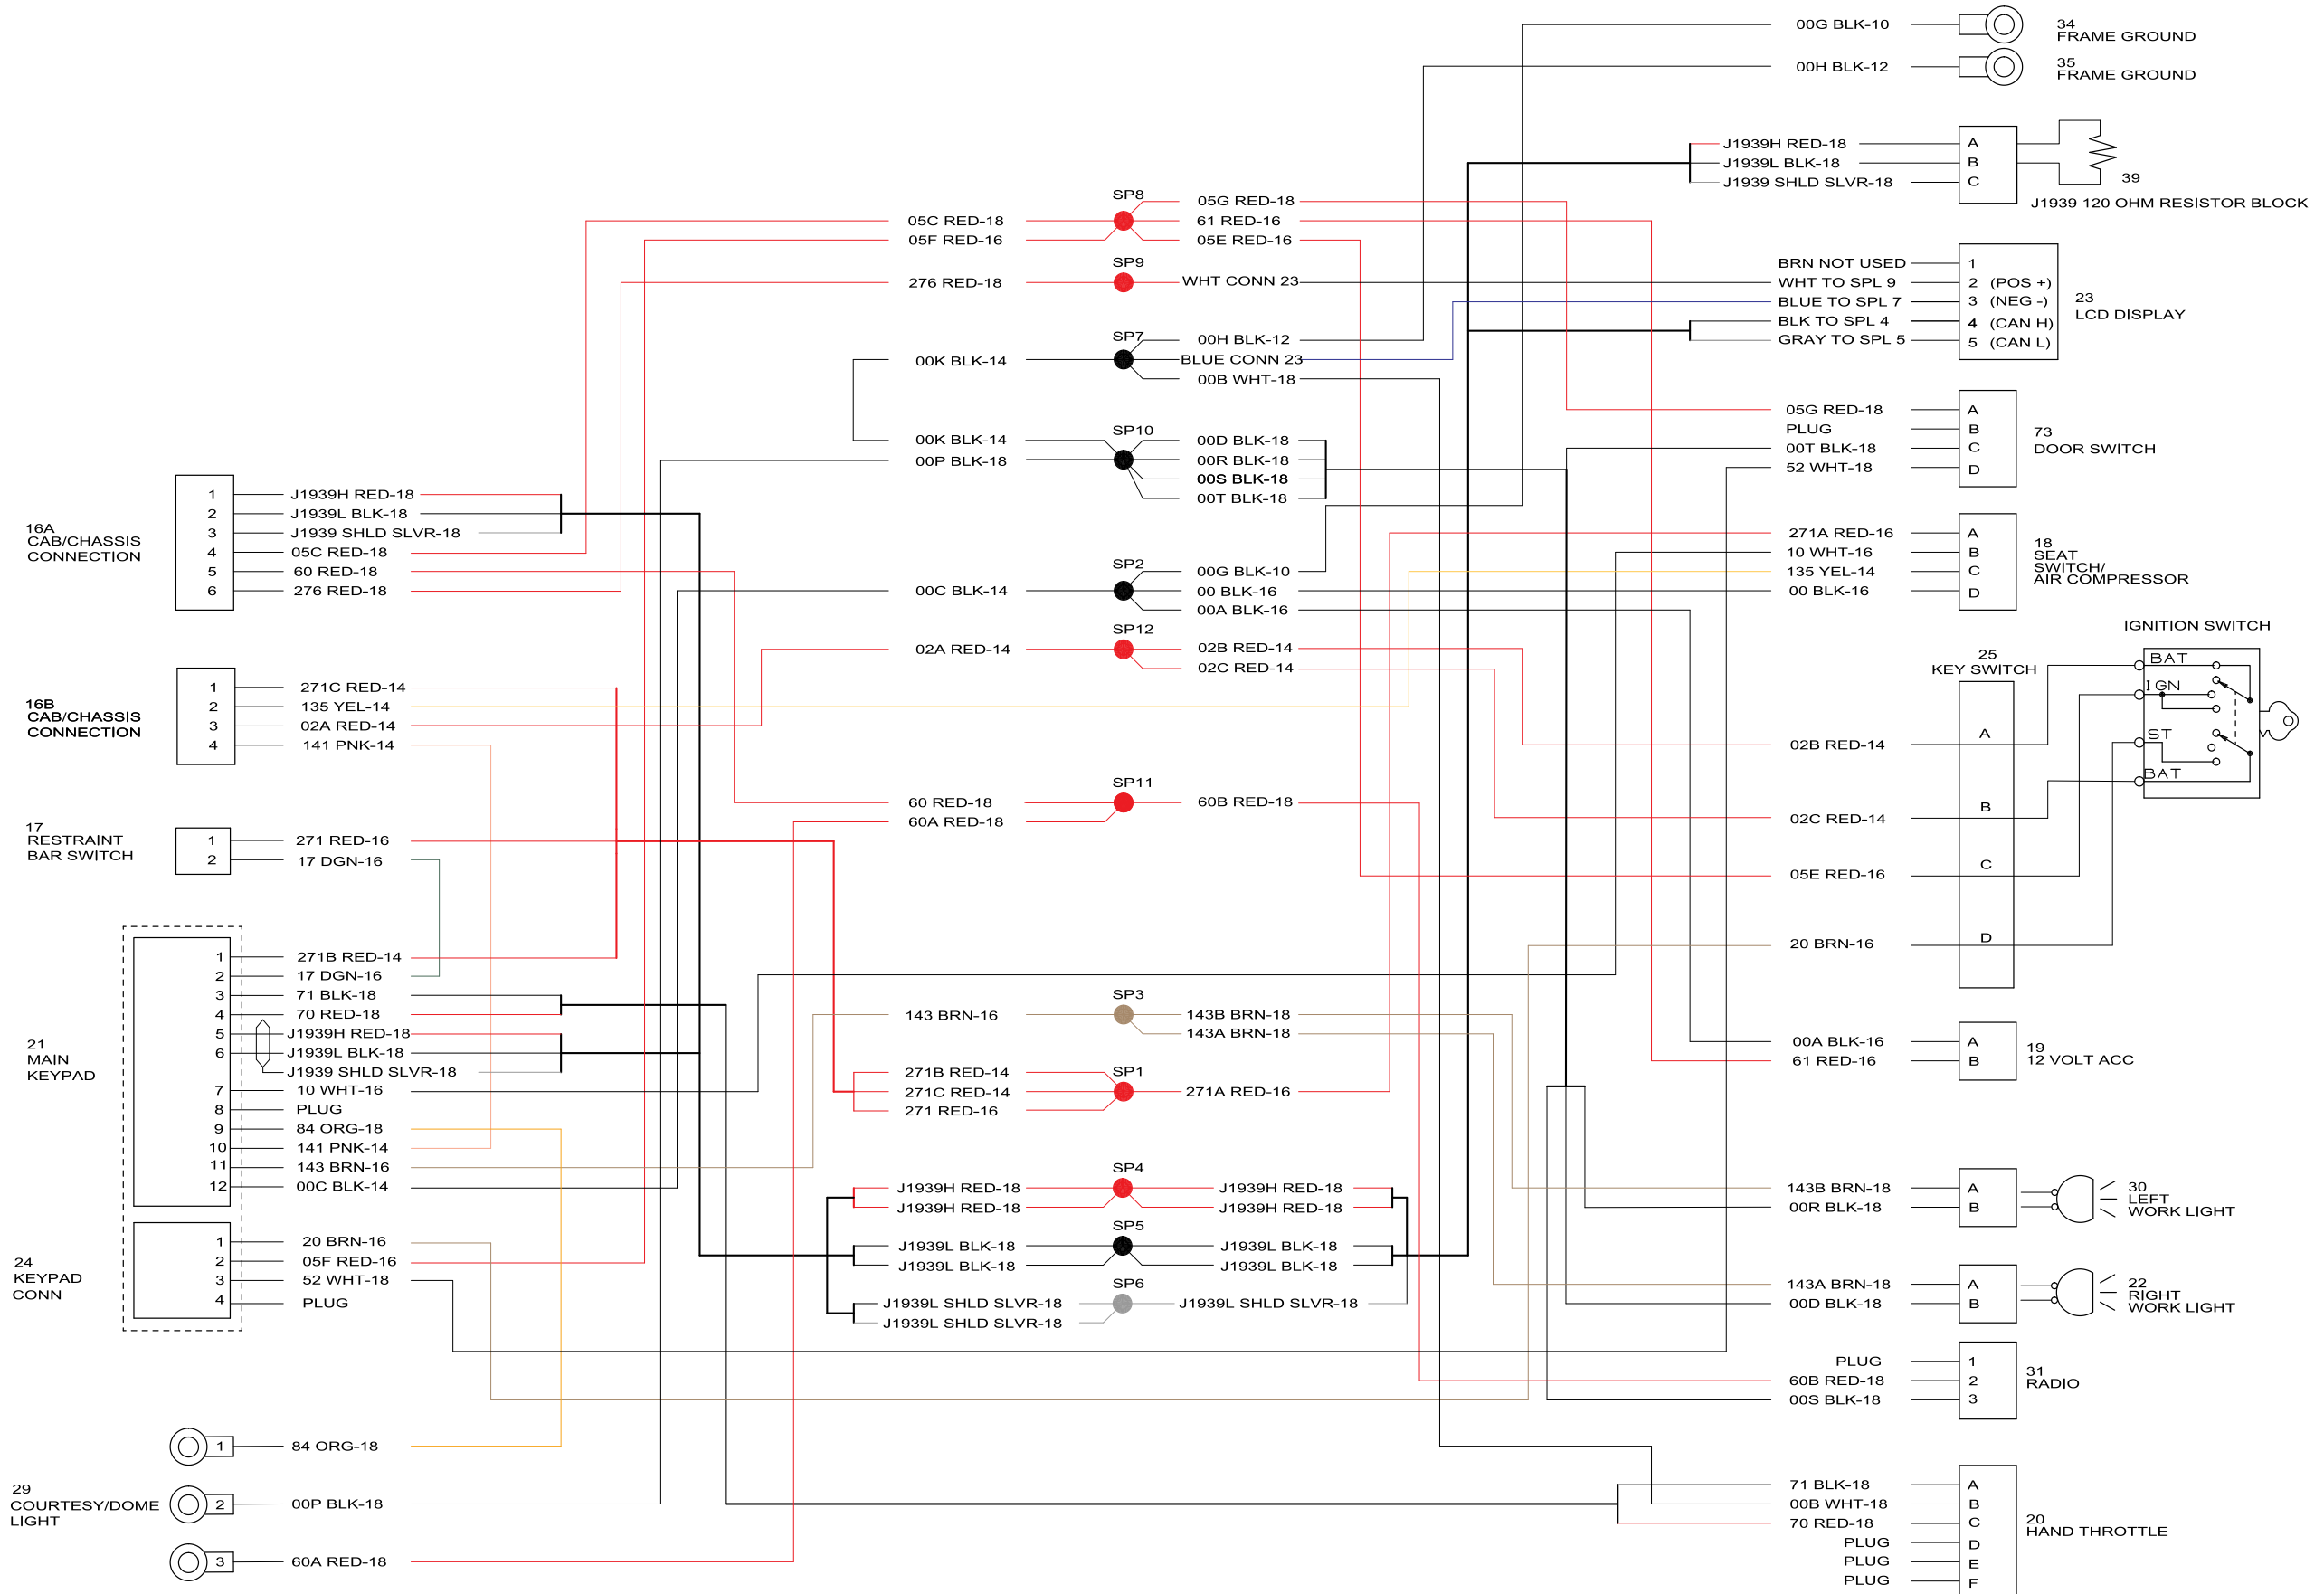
00G BLK-10
34
FRAME GROUND
00H BLK-12
35
FRAME GROUND
J1939H RED-18
J1939L BLK-18
J1939 SHLD SLVR-18
A
B
C
39
J1939 120 OHM RESISTOR BLOCK
SP8
05C RED-18
05F RED-16
05G RED-18
61 RED-16
05E RED-16
SP9
276 RED-18
WHT CONN 23
BRN NOT USED
WHT TO SPL 9
BLUE TO SPL 7
BLK TO SPL 4
GRAY TO SPL 5
1
2 (POS +)
3 (NEG -)
4 (CAN H)
5 (CAN L)
23
LCD DISPLAY
SP7
00K BLK-14
00H BLK-12
BLUE CONN 23
00B WHT-18
05G RED-18
PLUG
00T BLK-18
52 WHT-18
A
B
C
D
73
DOOR SWITCH
SP10
00K BLK-14
00P BLK-18
00D BLK-18
00R BLK-18
00S BLK-18
00T BLK-18
16A
CAB/CHASSIS
CONNECTION
1
2
3
4
5
6
J1939H RED-18
J1939L BLK-18
J1939 SHLD SLVR-18
05C RED-18
60 RED-18
276 RED-18
271A RED-16
10 WHT-16
135 YEL-14
00 BLK-16
A
B
C
D
18
SEAT
SWITCH/
AIR COMPRESSOR
SP2
00C BLK-14
00G BLK-10
00 BLK-16
00A BLK-16
SP12
02A RED-14
02B RED-14
02C RED-14
IGNITION SWITCH
25
KEY SWITCH
BAT
IGN
ST
BAT
16B
CAB/CHASSIS
CONNECTION
1
2
3
4
271C RED-14
135 YEL-14
02A RED-14
141 PNK-14
02B RED-14
A
B
C
D
SP11
60 RED-18
60A RED-18
60B RED-18
02C RED-14
17
RESTRAINT
BAR SWITCH
1
2
271 RED-16
17 DGN-16
05E RED-16
20 BRN-16
21
MAIN
KEYPAD
1
2
3
4
5
6
7
8
9
10
11
12
271B RED-14
17 DGN-16
71 BLK-18
70 RED-18
J1939H RED-18
J1939L BLK-18
J1939 SHLD SLVR-18
10 WHT-16
PLUG
84 ORG-18
141 PNK-14
143 BRN-16
00C BLK-14
SP3
143 BRN-16
143B BRN-18
143A BRN-18
00A BLK-16
61 RED-16
A
B
19
12 VOLT ACC
SP1
271B RED-14
271C RED-14
271 RED-16
271A RED-16
SP4
J1939H RED-18
J1939H RED-18
J1939H RED-18
J1939H RED-18
143B BRN-18
00R BLK-18
A
B
30
LEFT
WORK LIGHT
SP5
J1939L BLK-18
J1939L BLK-18
J1939L BLK-18
J1939L BLK-18
24
KEYPAD
CONN
1
2
3
4
20 BRN-16
05F RED-16
52 WHT-18
PLUG
SP6
J1939L SHLD SLVR-18
J1939L SHLD SLVR-18
J1939L SHLD SLVR-18
143A BRN-18
00D BLK-18
A
B
22
RIGHT
WORK LIGHT
PLUG
60B RED-18
00S BLK-18
1
2
3
31
RADIO
1
84 ORG-18
29
COURTESY/DOME
LIGHT
2
00P BLK-18
3
60A RED-18
71 BLK-18
00B WHT-18
70 RED-18
PLUG
PLUG
PLUG
A
B
C
D
E
F
20
HAND THROTTLE